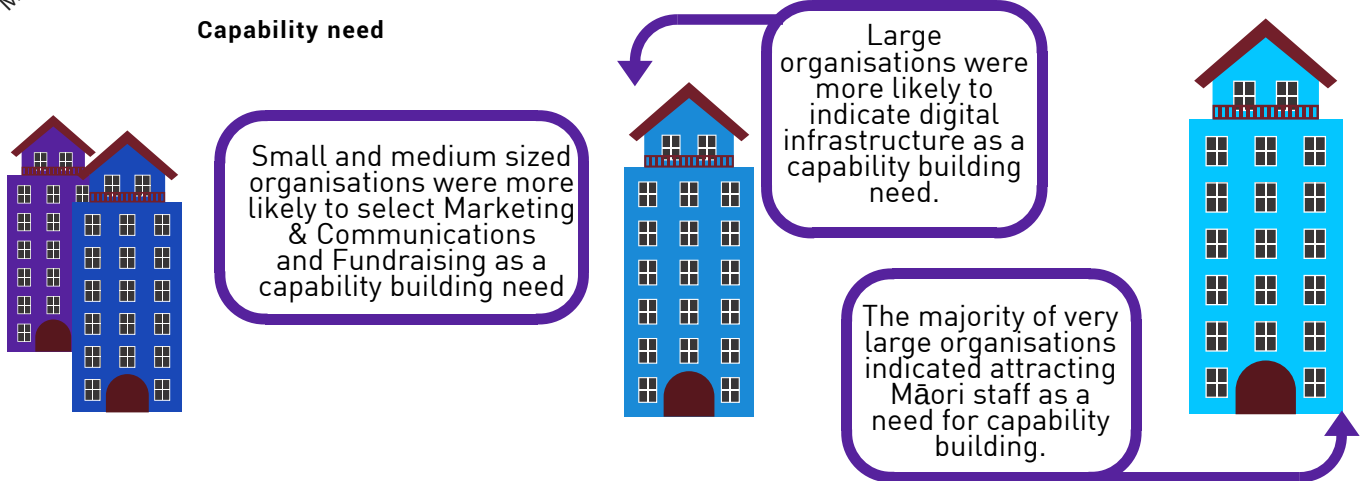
Capability need

Small and medium sized organisations were more likely to select Marketing & Communications and Fundraising as a capability building need

Large organisations were more likely to indicate digital infrastructure as a capability building need.

The majority of very large organisations indicated attracting Māori staff as a need for capability building.